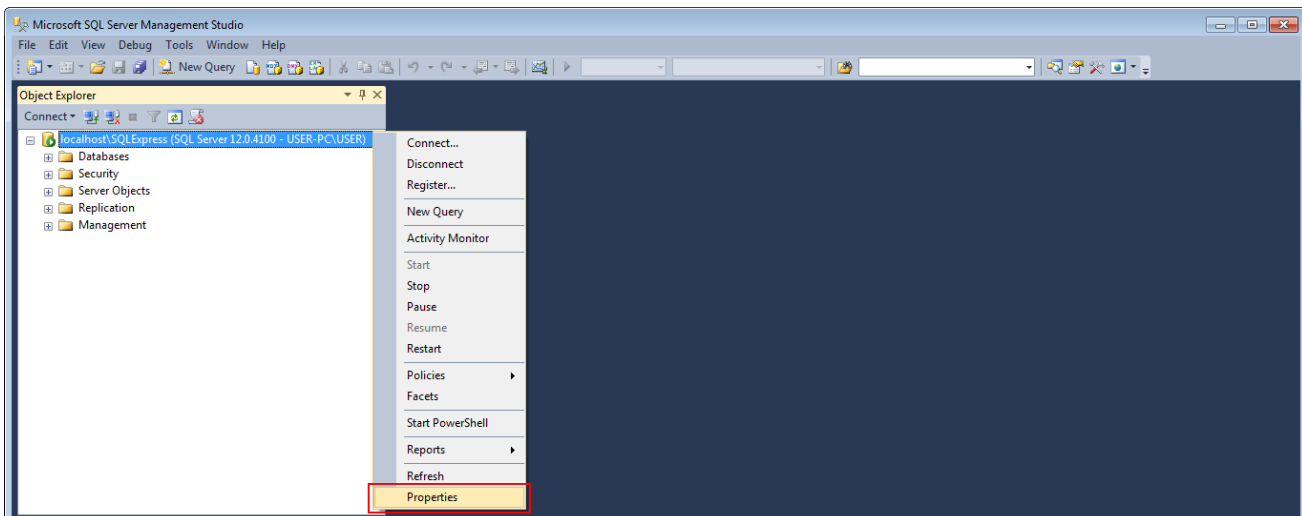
Microsoft SQL Server Management Studio

File Edit View Debug Tools Window Help

New Query

Object Explorer

Connect

localhost\SQLExpress (SQL Server 12.0.4100 - USER-PC\USER)

Databases
Security
Server Objects
Replication
Management

Connect...
Disconnect
Register...
New Query
Activity Monitor
Start
Stop
Pause
Resume
Restart
Policies
Facets
Start PowerShell
Reports
Refresh
Properties